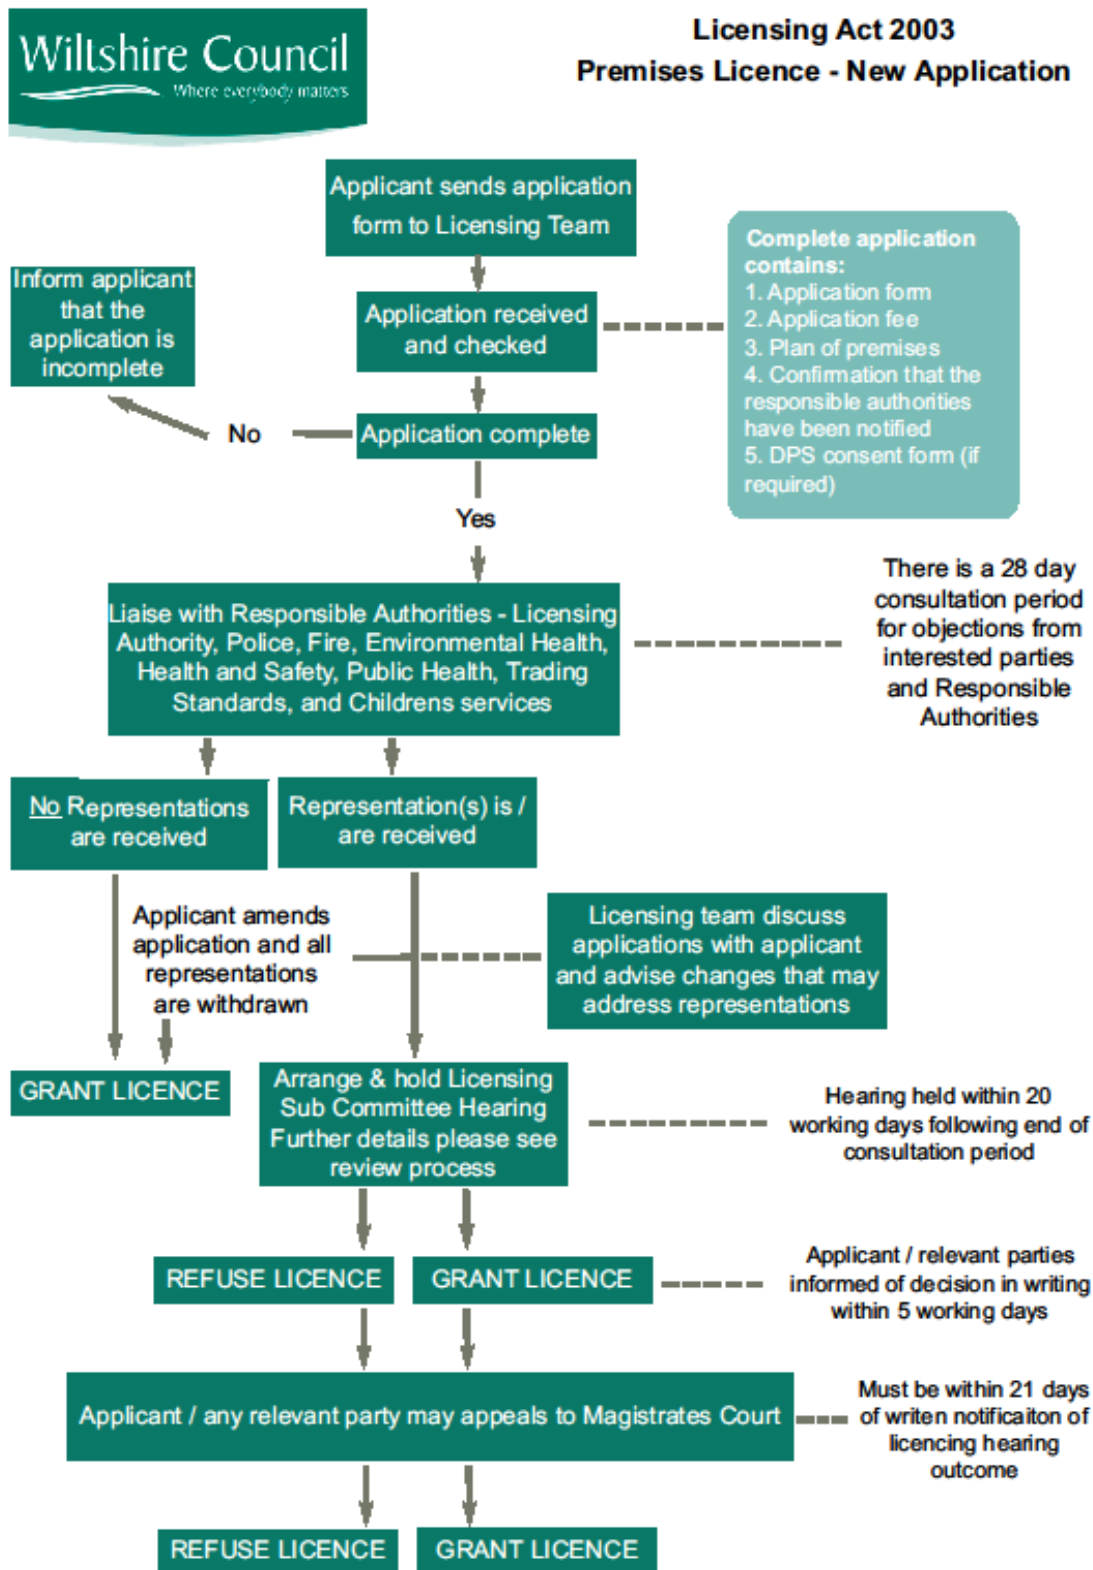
Wiltshire Council
Where everybody matters

Licensing Act 2003
Premises Licence - New Application

Applicant sends application form to Licensing Team

Inform applicant that the application is incomplete

Application received and checked

Complete application contains:
1. Application form
2. Application fee
3. Plan of premises
4. Confirmation that the responsible authorities have been notified
5. DPS consent form (if required)

No

Application complete

Yes

Liaise with Responsible Authorities - Licensing Authority, Police, Fire, Environmental Health, Health and Safety, Public Health, Trading Standards, and Childrens services

There is a 28 day consultation period for objections from interested parties and Responsible Authorities

No Representations are received

Representation(s) is / are received

Applicant amends application and all representations are withdrawn

Licensing team discuss applications with applicant and advise changes that may address representations

GRANT LICENCE

Arrange & hold Licensing Sub Committee Hearing Further details please see review process

Hearing held within 20 working days following end of consultation period

REFUSE LICENCE

GRANT LICENCE

Applicant / relevant parties informed of decision in writing within 5 working days

Applicant / any relevant party may appeals to Magistrates Court

Must be within 21 days of writen notificaiton of licencing hearing outcome

REFUSE LICENCE

GRANT LICENCE